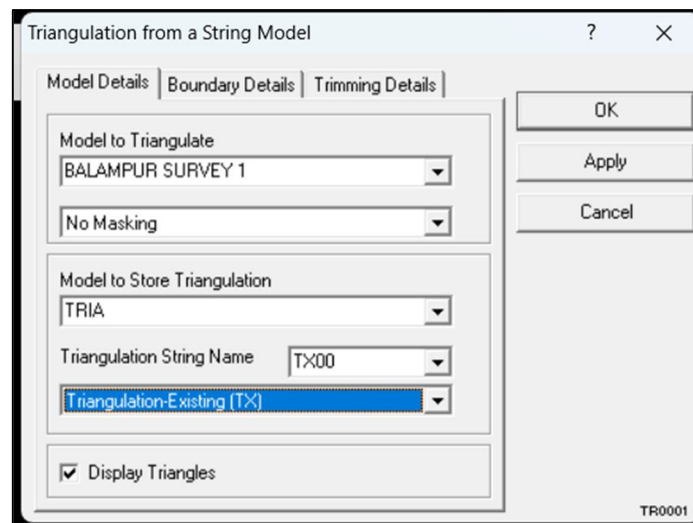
Triangulation from a String Model
?
X
Model Details
Boundary Details
Trimming Details
OK
Apply
Cancel
Model to Triangulate
BALAMPUR SURVEY 1
No Masking
Model to Store Triangulation
TRIA
Triangulation String Name
TX00
Triangulation-Existing (TX)
Display Triangles
TR0001